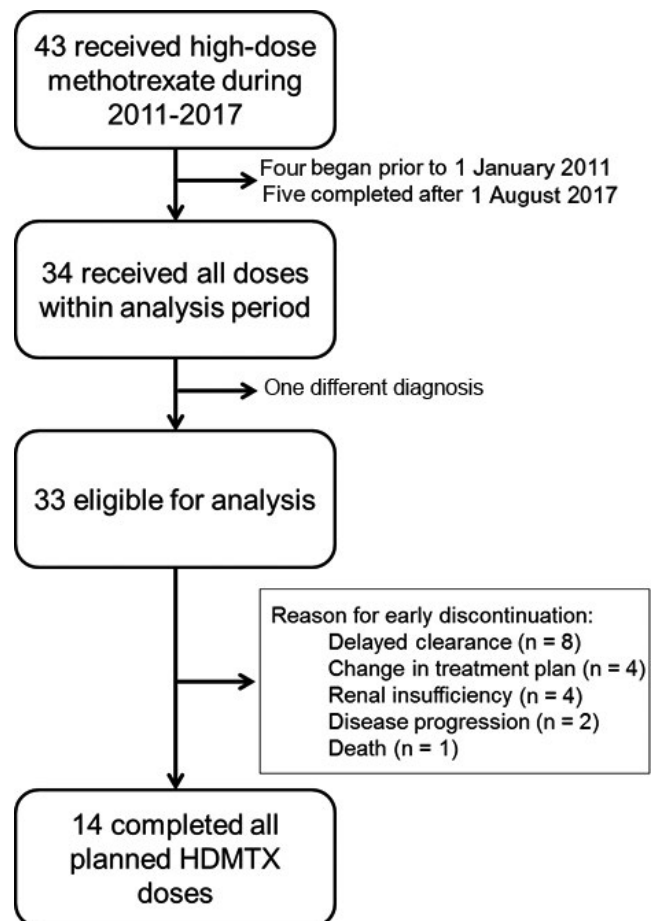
43 received high-dose methotrexate during 2011-2017

Four began prior to 1 January 2011
Five completed after 1 August 2017

34 received all doses within analysis period

One different diagnosis

33 eligible for analysis

Reason for early discontinuation:
Delayed clearance (n = 8)
Change in treatment plan (n = 4)
Renal insufficiency (n = 4)
Disease progression (n = 2)
Death (n = 1)

14 completed all planned HDMTX doses